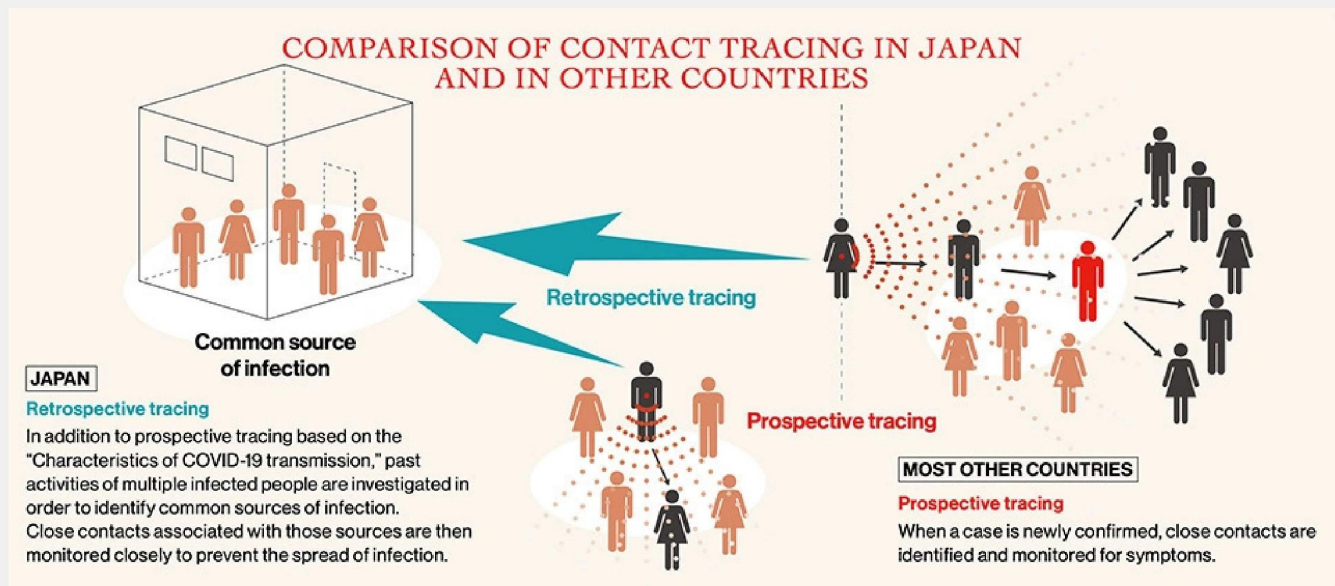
COMPARISON OF CONTACT TRACING IN JAPAN AND IN OTHER COUNTRIES

Retrospective tracing

Common source of infection

Prospective tracing

JAPAN

Retrospective tracing

In addition to prospective tracing based on the "Characteristics of COVID-19 transmission," past activities of multiple infected people are investigated in order to identify common sources of infection. Close contacts associated with those sources are then monitored closely to prevent the spread of infection.

MOST OTHER COUNTRIES

Prospective tracing

When a case is newly confirmed, close contacts are identified and monitored for symptoms.